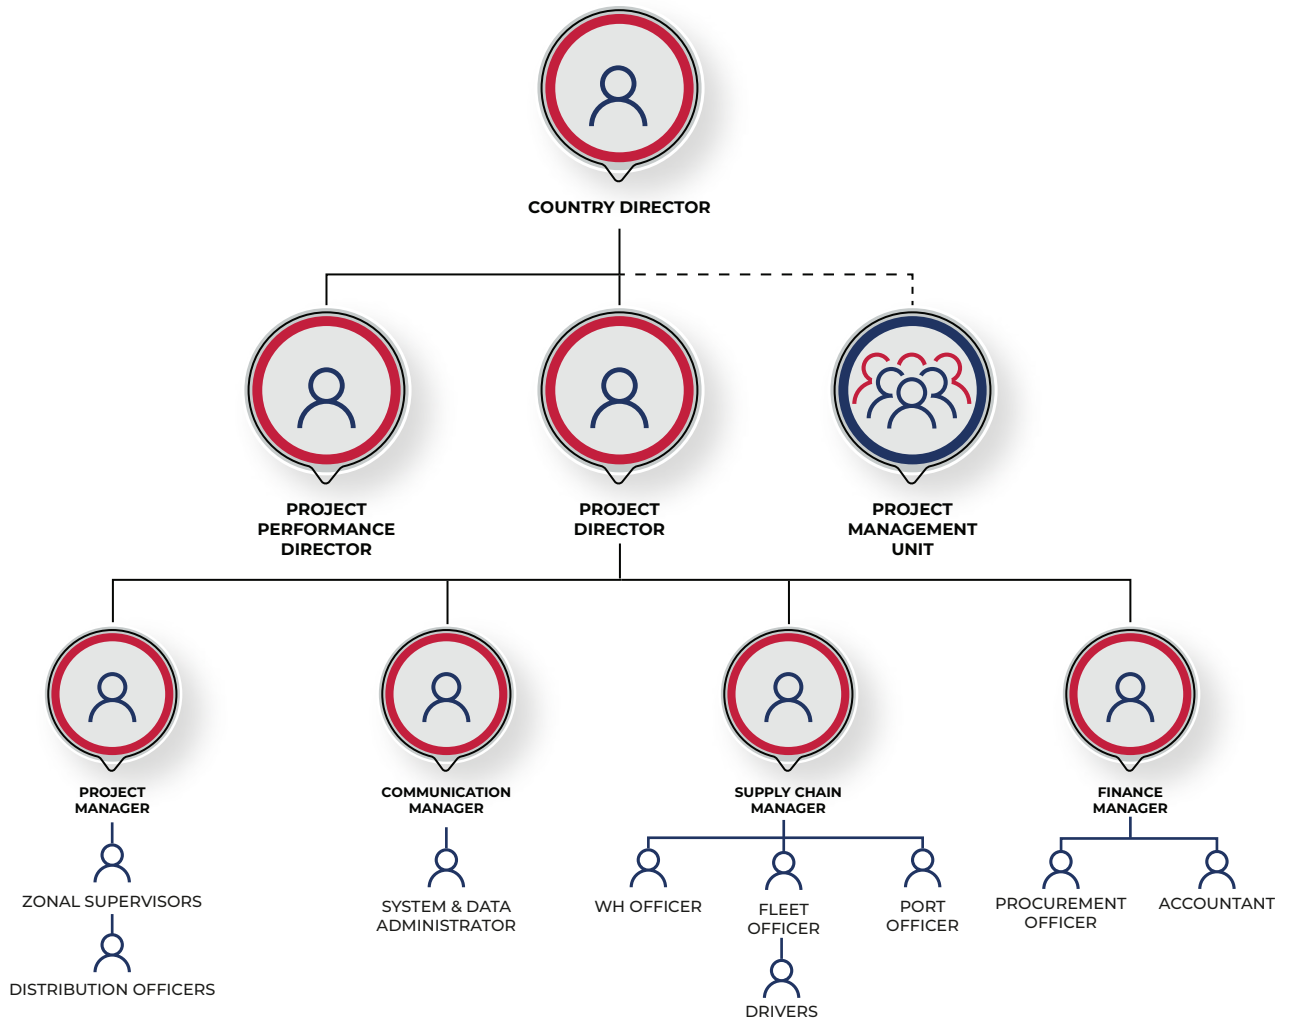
COUNTRY DIRECTOR

PROJECT PERFORMANCE DIRECTOR

PROJECT DIRECTOR

PROJECT MANAGEMENT UNIT

PROJECT MANAGER

ZONAL SUPERVISORS

DISTRIBUTION OFFICERS

COMMUNICATION MANAGER

SYSTEM & DATA ADMINISTRATOR

SUPPLY CHAIN MANAGER

WH OFFICER

FLEET OFFICER

DRIVERS

PORT OFFICER

FINANCE MANAGER

PROCUREMENT OFFICER

ACCOUNTANT